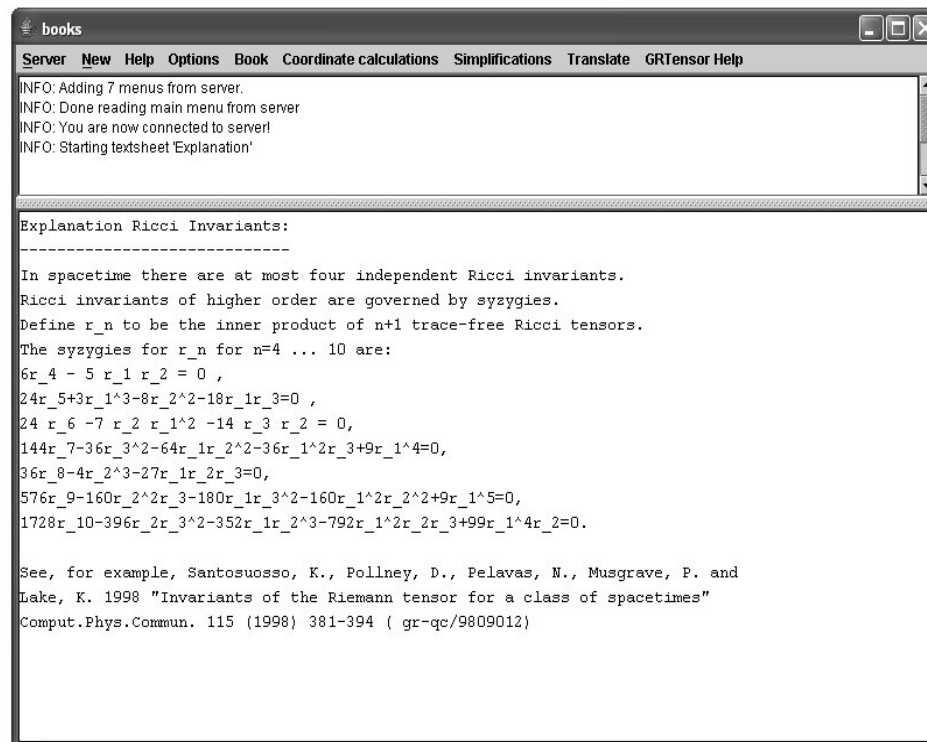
books

Server New Help Options Book Coordinate calculations Simplifications Translate GRTensor Help

INFO: Adding 7 menus from server.
INFO: Done reading main menu from server
INFO: You are now connected to server!
INFO: Starting textsheet 'Explanation'

Explanation Ricci Invariants:
-----------------------------

In spacetime there are at most four independent Ricci invariants.
Ricci invariants of higher order are governed by syzygies.
Define r_n to be the inner product of n+1 trace-free Ricci tensors.
The syzygies for r_n for n=4 ... 10 are:
6r_4 - 5 r_1 r_2 = 0 ,
24r_5+3r_1^3-8r_2^2-18r_1r_3=0 ,
24 r_6 -7 r_2 r_1^2 -14 r_3 r_2 = 0,
144r_7-36r_3^2-64r_1r_2^2-36r_1^2r_3+9r_1^4=0,
36r_8-4r_2^3-27r_1r_2r_3=0,
576r_9-160r_2^2r_3-180r_1r_3^2-160r_1^2r_2^2+9r_1^5=0,
1728r_10-396r_2r_3^2-352r_1r_2^3-792r_1^2r_2r_3+99r_1^4r_2=0.

See, for example, Santosuosso, K., Pollney, D., Pelavas, N., Musgrave, P. and Lake, K. 1998 "Invariants of the Riemann tensor for a class of spacetimes" Comput.Phys.Commun. 115 (1998) 381-394 ( gr-qc/9809012)